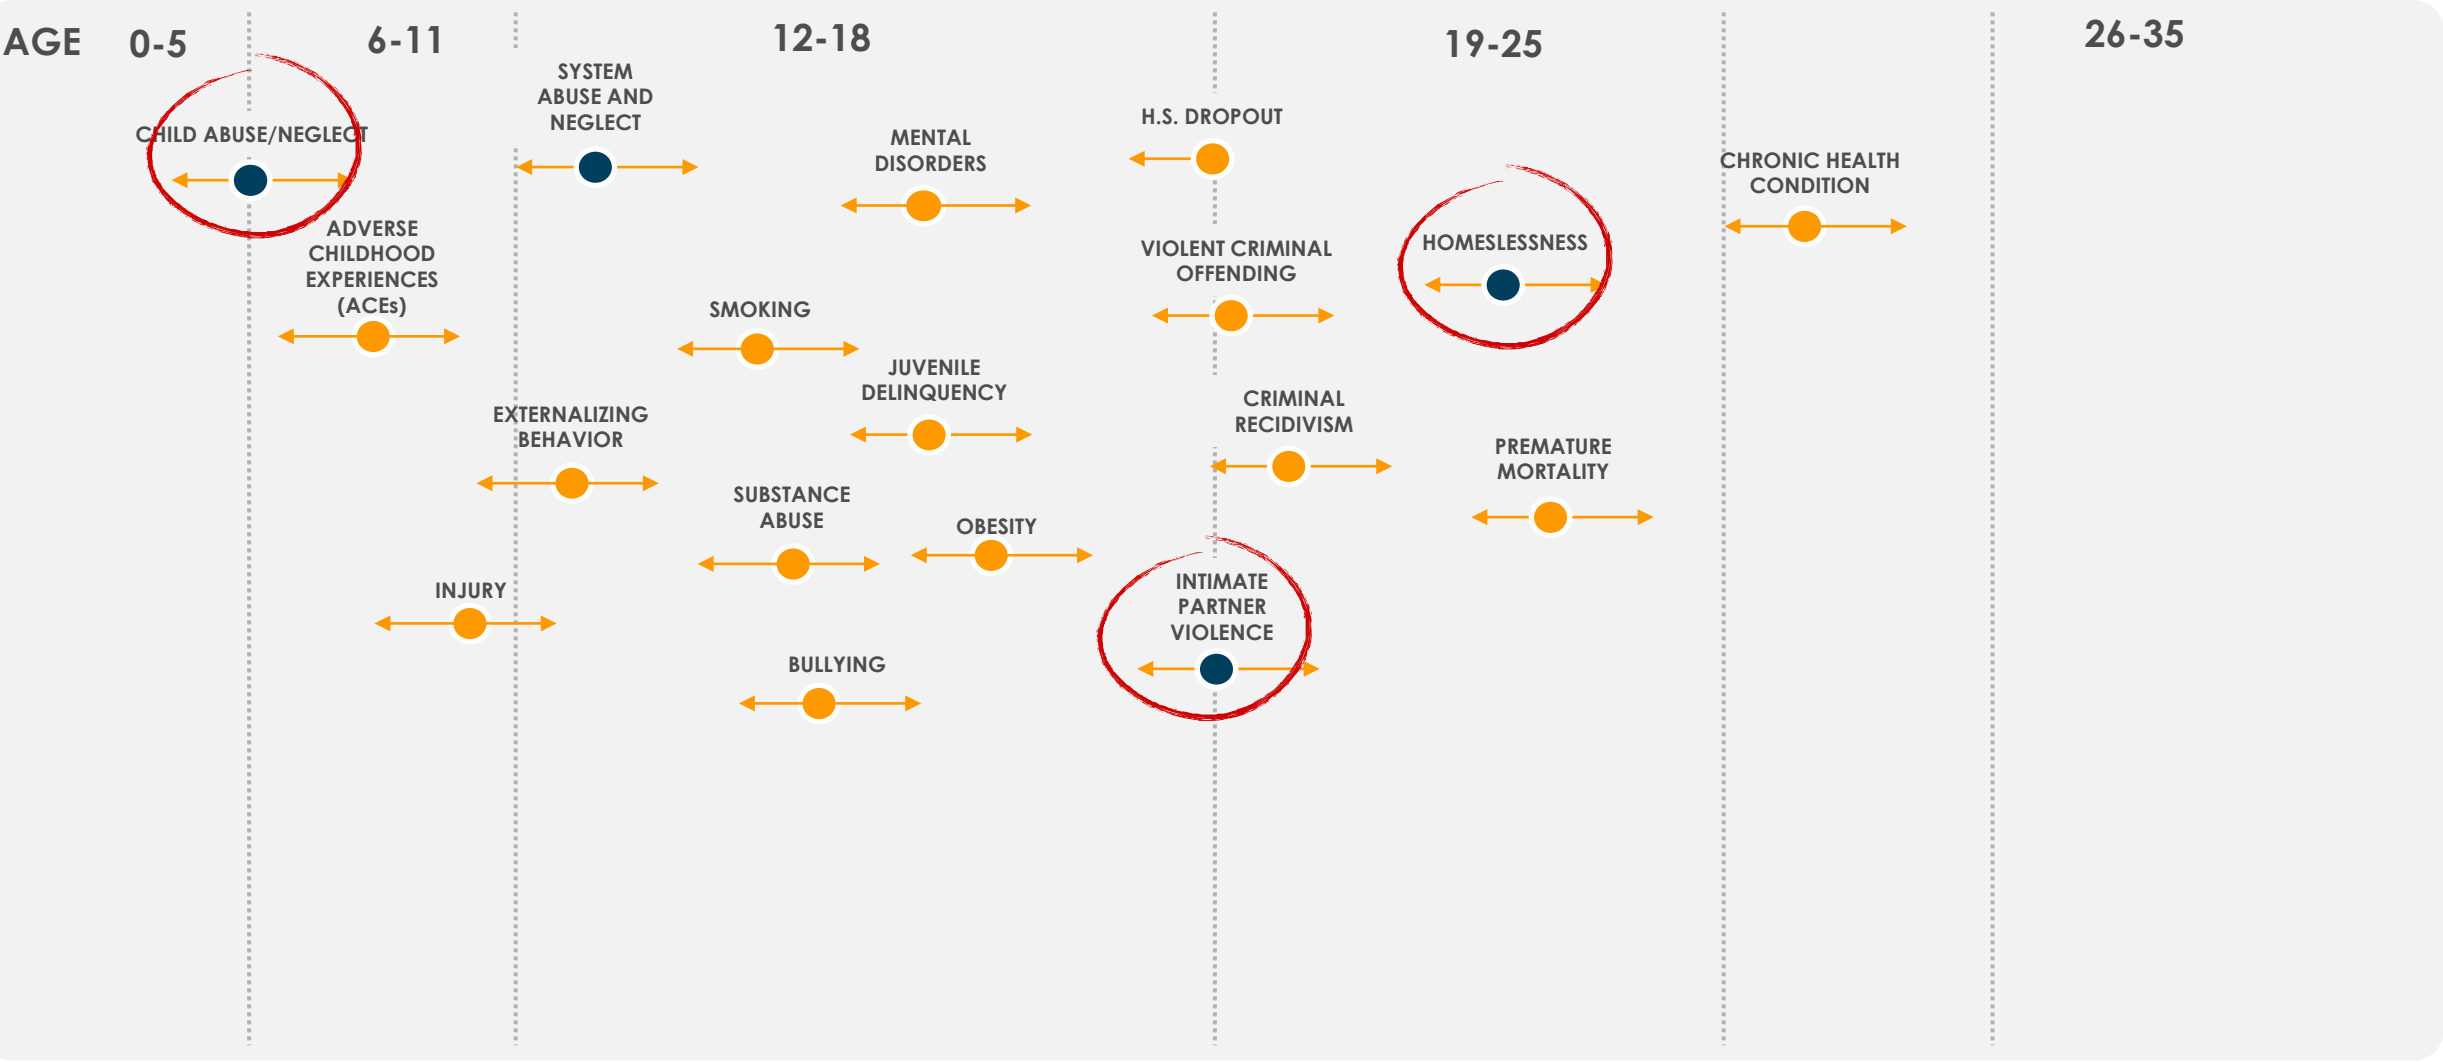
AGE 0-5 6-11 12-18 19-25 26-35

CHILD ABUSE/NEGLECT

ADVERSE CHILDHOOD EXPERIENCES (ACEs)

SYSTEM ABUSE AND NEGLECT

EXTERNALIZING BEHAVIOR

INJURY

SMOKING

SUBSTANCE ABUSE

BULLYING

MENTAL DISORDERS

JUVENILE DELINQUENCY

OBESITY

H.S. DROPOUT

VIOLENT CRIMINAL OFFENDING

CRIMINAL RECIDIVISM

INTIMATE PARTNER VIOLENCE

HOMESLESSNESS

PREMATURE MORTALITY

CHRONIC HEALTH CONDITION